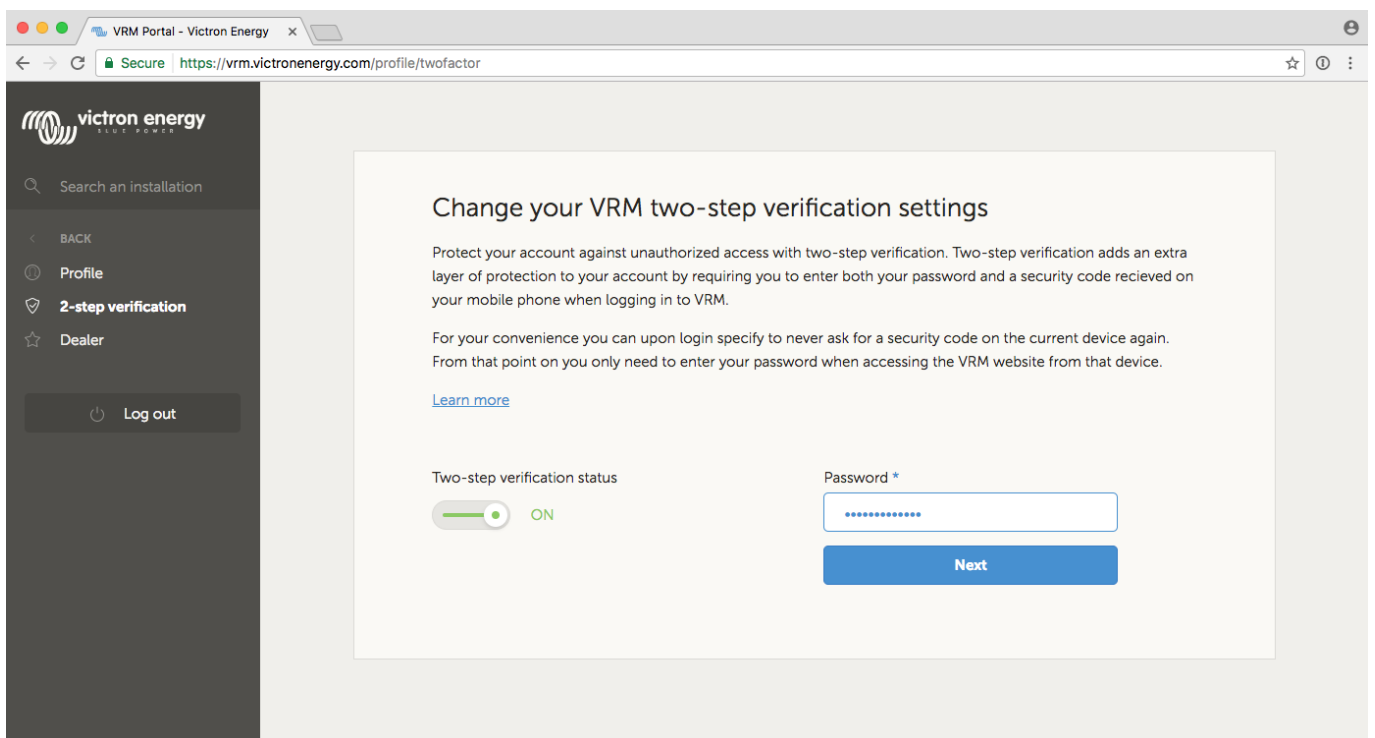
VRM Portal - Victron Energy ×

Secure https://vrm.victronenergy.com/profile/twofactor

victron energy
BLUE POWER

Search an installation

BACK
Profile
2-step verification
Dealer

Log out

Change your VRM two-step verification settings

Protect your account against unauthorized access with two-step verification. Two-step verification adds an extra layer of protection to your account by requiring you to enter both your password and a security code recieved on your mobile phone when logging in to VRM.

For your convenience you can upon login specify to never ask for a security code on the current device again. From that point on you only need to enter your password when accessing the VRM website from that device.

Learn more

Two-step verification status
ON

Password *
•••••••••••••

Next